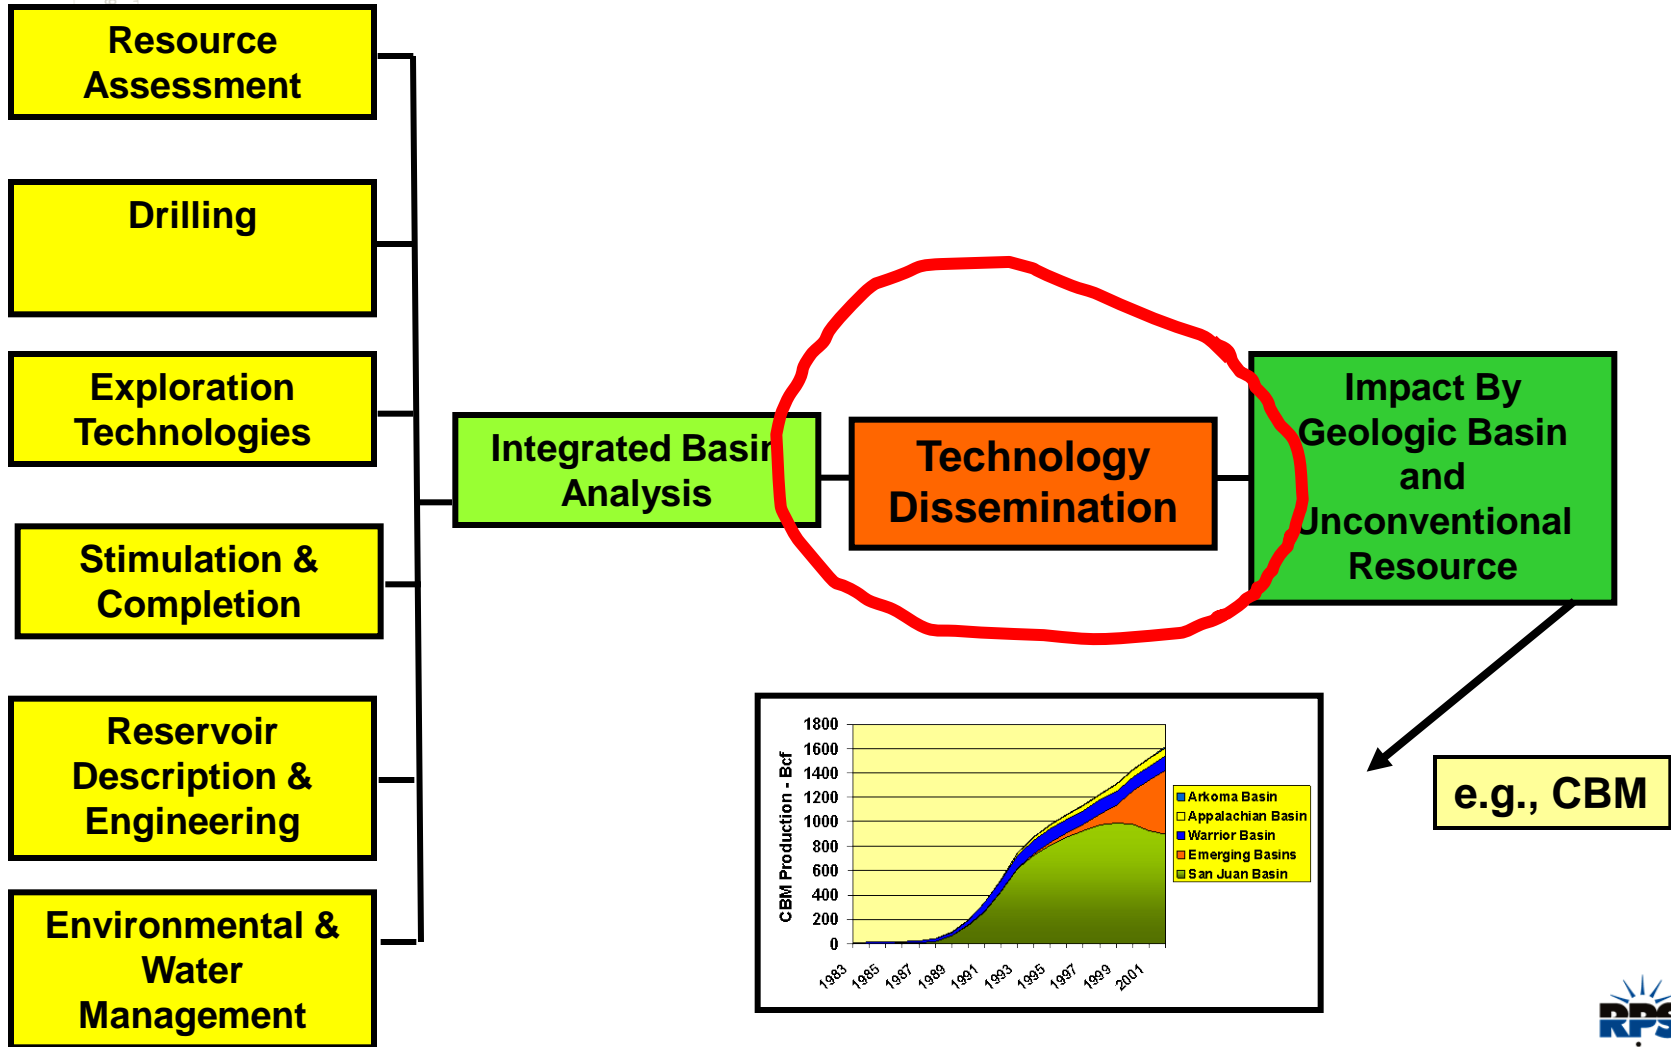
Resource Assessment

Drilling

Exploration Technologies

Stimulation & Completion

Reservoir Description & Engineering

Environmental & Water Management

Integrated Basin Analysis

Technology Dissemination

Impact By Geologic Basin and Unconventional Resource

CBM Production - Bcf

1800
1600
1400
1200
1000
800
600
400
200
0

1983 1985 1987 1989 1991 1993 1995 1997 1999 2001

Arkoma Basin
Appalachian Basin
Warrior Basin
Emerging Basins
San Juan Basin

e.g., CBM

RPS